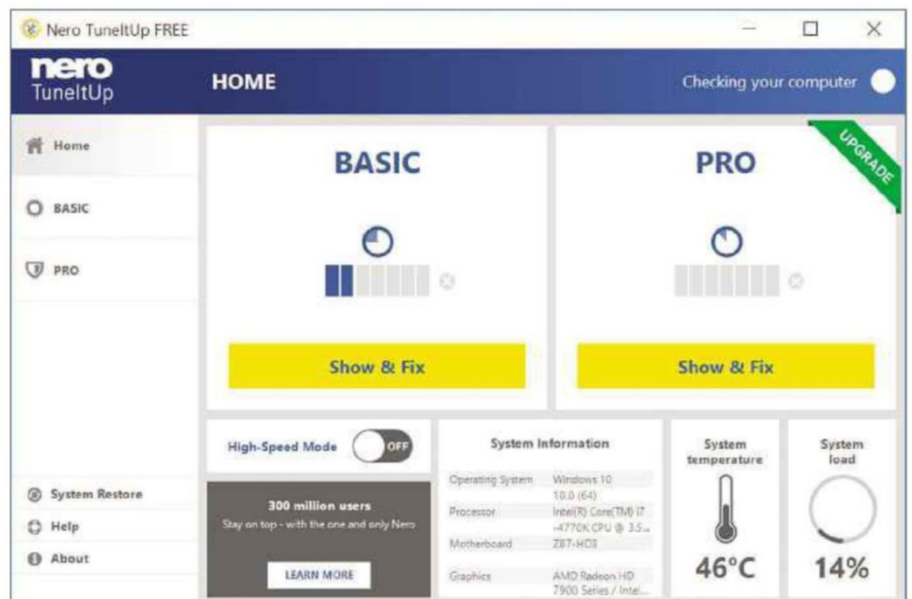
Nero TuneItUp FREE

nero TuneItUp

HOME

Checking your computer

Home

BASIC

PRO

BASIC

Show & Fix

PRO

UPGRADE

Show & Fix

High-Speed Mode OFF

300 million users
Stay on top - with the one and only Nero

LEARN MORE

System Information

| | |
|---|---|
| Operating System | Windows 10 10.0 (64) |
| Processor | Intel(R) Core(TM) i7 -4770K CPU @ 3.5... |
| Motherboard | Z87-HD3 |
| Graphics | AMD Radeon HD 7900 Series / Intel... |

System temperature

46°C

System load

14%

System Restore

Help

About